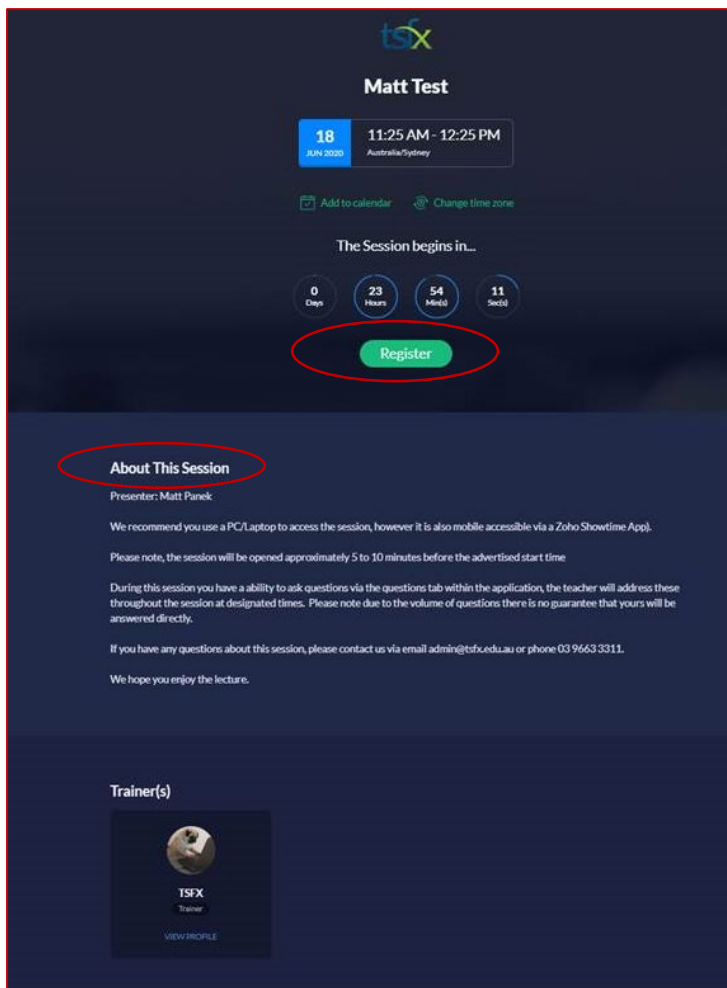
tsfx

Matt Test

18
JUN 2020

11:25 AM - 12:25 PM
Australia/Sydney

Add to calendar
Change time zone

The Session begins in...

0
Days

23
Hours

54
Min(s)

11
Sec(s)

Register

About This Session

Presenter: Matt Panek

We recommend you use a PC/Laptop to access the session, however it is also mobile accessible via a Zoho Showtime App).

Please note, the session will be opened approximately 5 to 10 minutes before the advertised start time

During this session you have a ability to ask questions via the questions tab within the application, the teacher will address these throughout the session at designated times. Please note due to the volume of questions there is no guarantee that yours will be answered directly.

If you have any questions about this session, please contact us via email admin@tsfx.edu.au or phone 03 9663 3311.

We hope you enjoy the lecture.

Trainer(s)

TSFX
Trainer

VIEW PROFILE